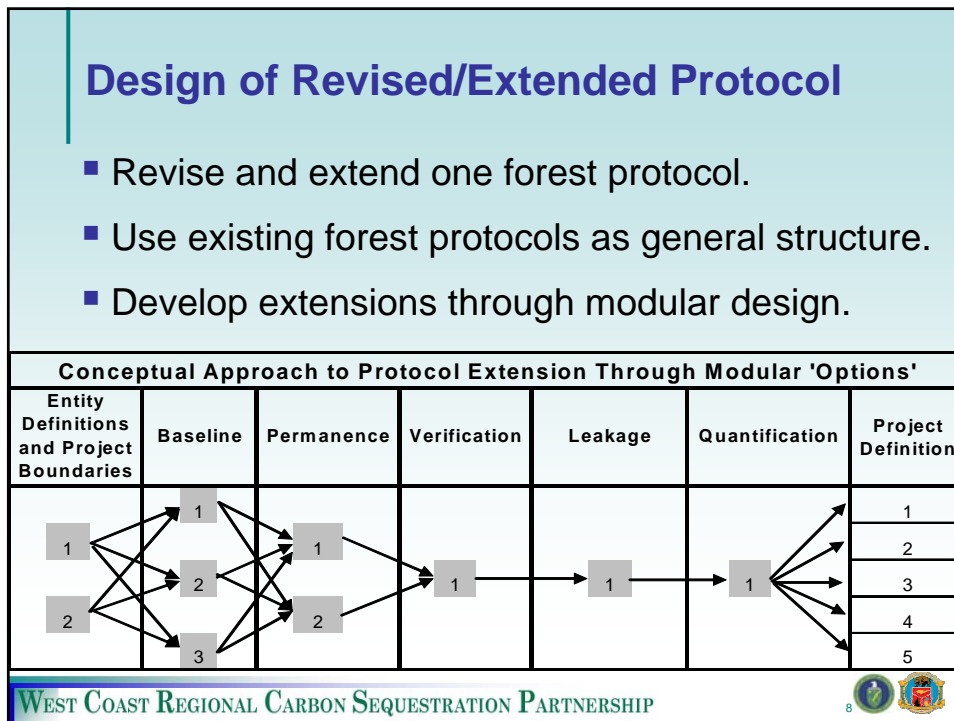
Design of Revised/Extended Protocol

Revise and extend one forest protocol.

Use existing forest protocols as general structure.

Develop extensions through modular design.

Conceptual Approach to Protocol Extension Through Modular 'Options'

| Entity Definitions and Project Boundaries | Baseline | Permanence | Verification | Leakage | Quantification | Project Definition |
|---|---|---|---|---|---|---|
| 1, 2 | 1, 2, 3 | 1, 2 | 1 | 1 | 1 | 1, 2, 3, 4, 5 |

WEST COAST REGIONAL CARBON SEQUESTRATION PARTNERSHIP

8